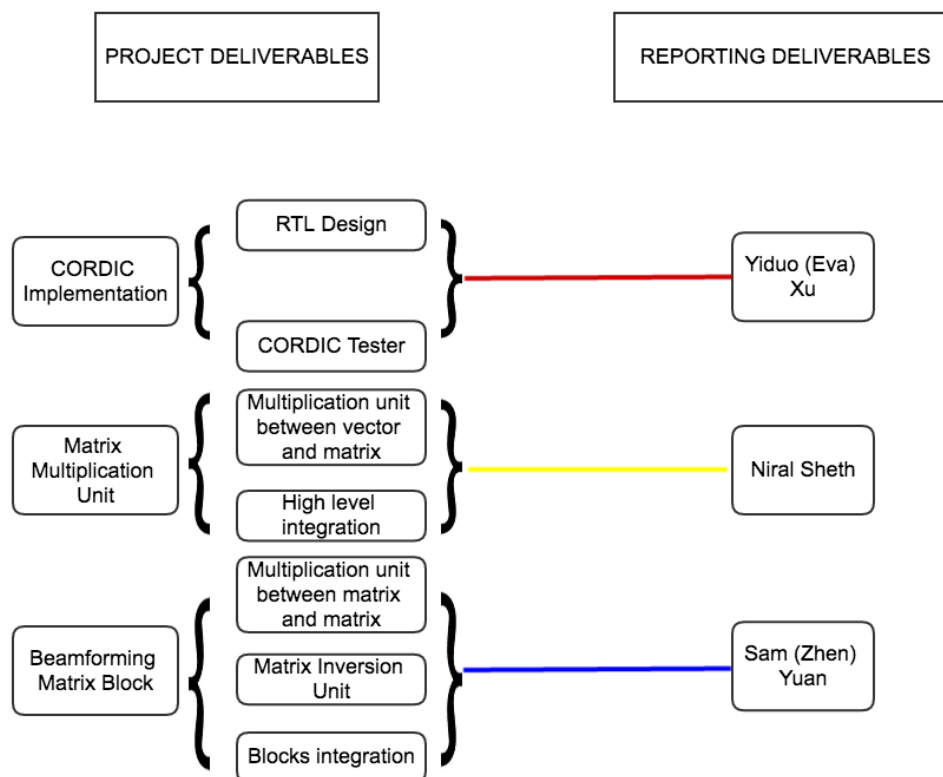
PROJECT DELIVERABLES

REPORTING DELIVERABLES

CORDIC Implementation

RTL Design

CORDIC Tester

Yiduo (Eva) Xu

Matrix Multiplication Unit

Multiplication unit between vector and matrix

High level integration

Niral Sheth

Beamforming Matrix Block

Multiplication unit between matrix and matrix

Matrix Inversion Unit

Blocks integration

Sam (Zhen) Yuan